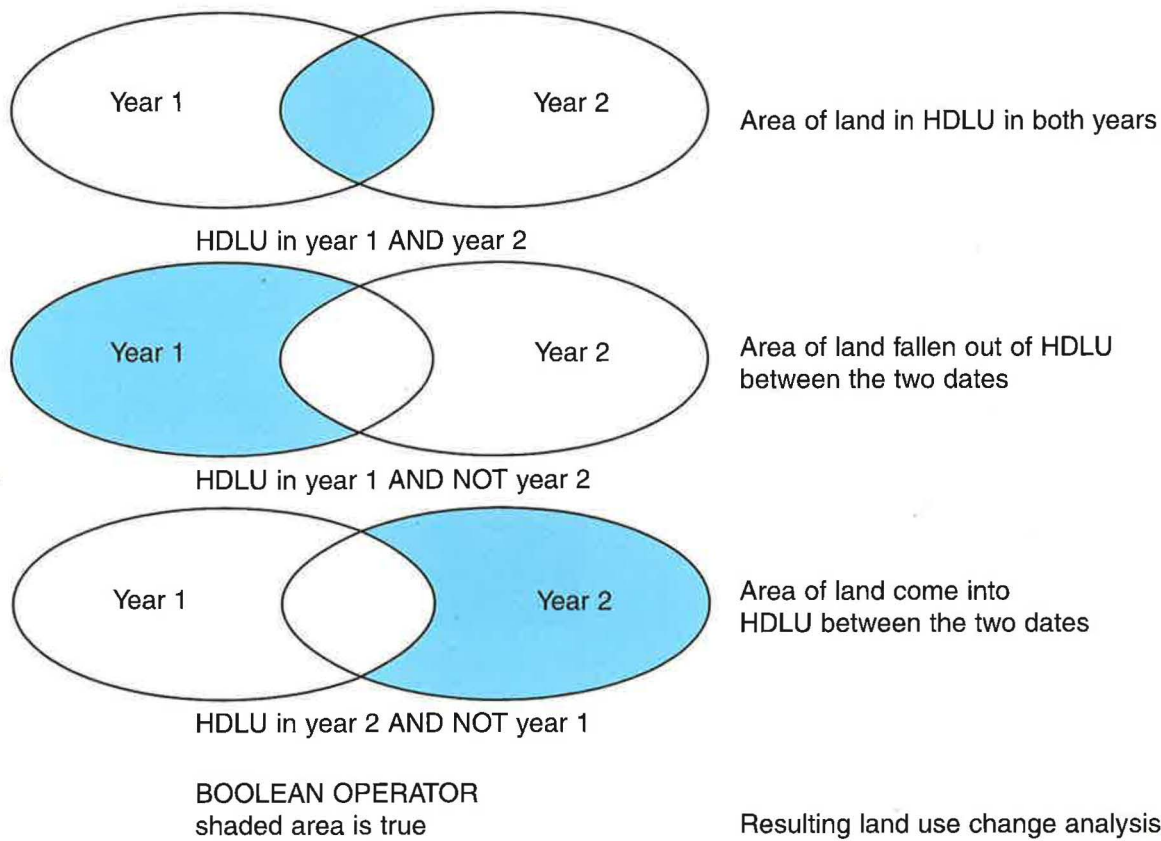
Year 1

Year 2

Area of land in HDLU in both years

HDLU in year 1 AND year 2

Year 1

Year 2

Area of land fallen out of HDLU between the two dates

HDLU in year 1 AND NOT year 2

Year 1

Year 2

Area of land come into HDLU between the two dates

HDLU in year 2 AND NOT year 1

BOOLEAN OPERATOR
shaded area is true

Resulting land use change analysis